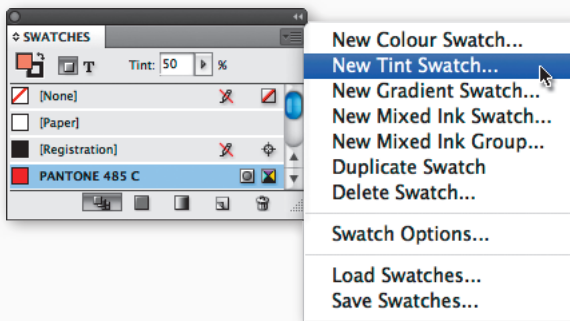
SWATCHES

T

Tint: 50 %

[None]

[Paper]

[Registration]

PANTONE 485 C

New Colour Swatch...
New Tint Swatch...
New Gradient Swatch...
New Mixed Ink Swatch...
New Mixed Ink Group...
Duplicate Swatch
Delete Swatch...

Swatch Options...

Load Swatches...
Save Swatches...